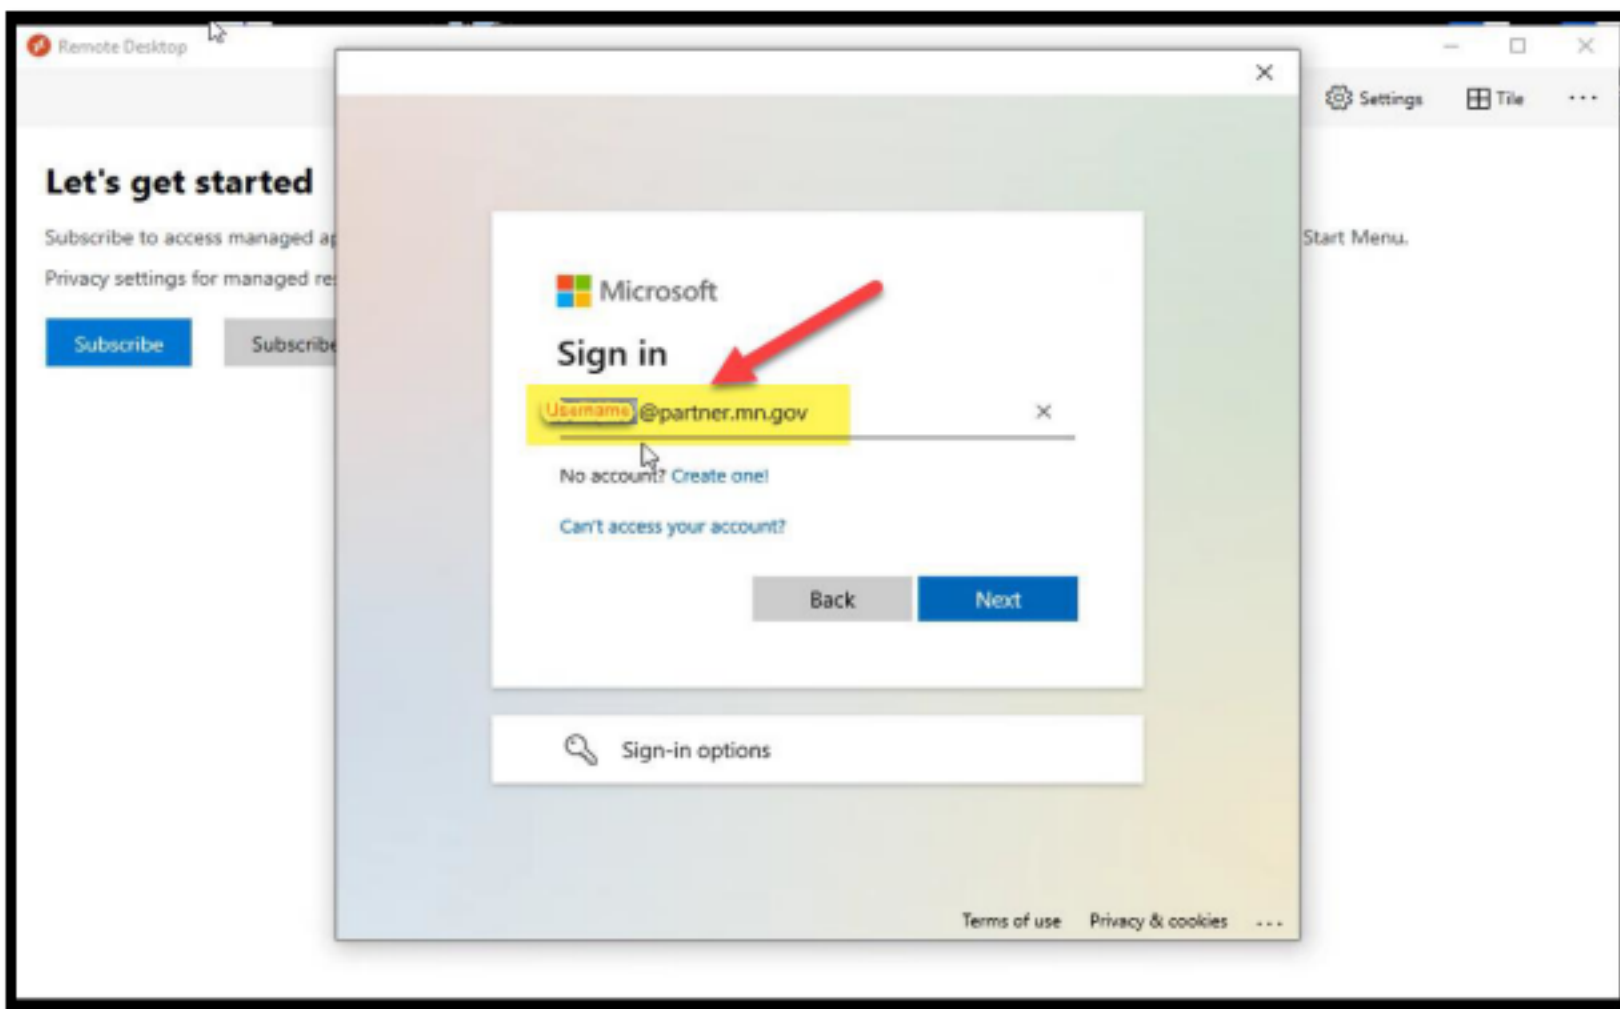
Remote Desktop

Settings Tile ···

Let's get started

Subscribe to access managed a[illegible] Start Menu.

Privacy settings for managed re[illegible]

Subscribe Subscribe

Microsoft

Sign in

Username @partner.mn.gov ×

No account? Create one!

Can't access your account?

Back Next

Sign-in options

Terms of use Privacy & cookies ···